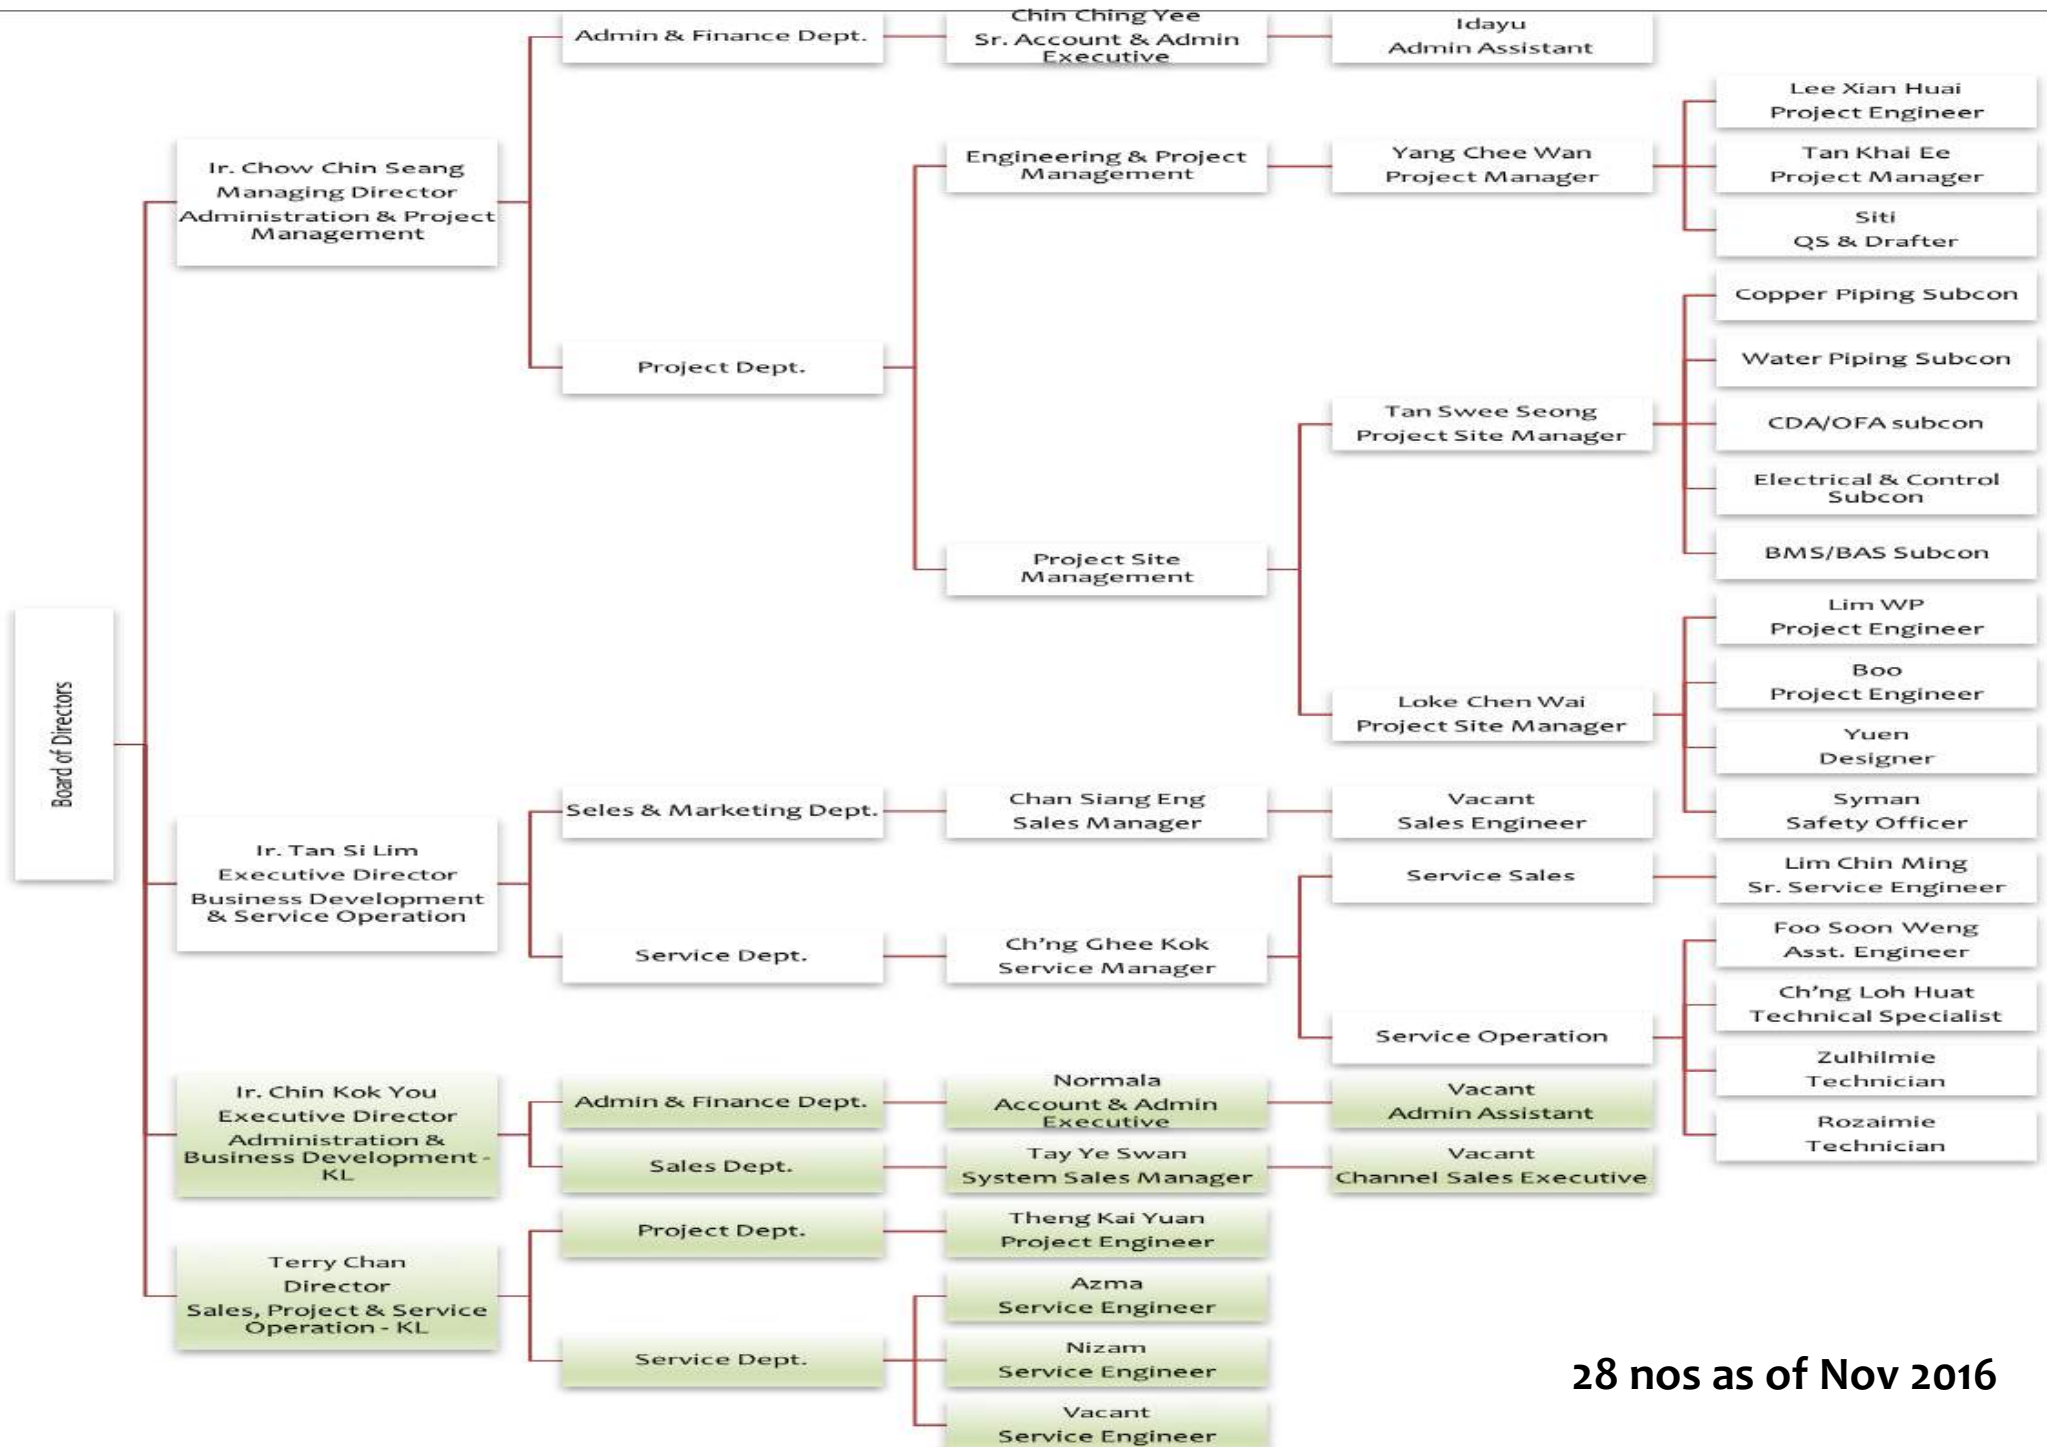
Board of Directors

Ir. Chow Chin Seang
Managing Director
Administration & Project Management

Admin & Finance Dept.

Chin Ching Yee
Sr. Account & Admin Executive

Idayu
Admin Assistant

Project Dept.

Engineering & Project Management

Yang Chee Wan
Project Manager

Lee Xian Huai
Project Engineer

Tan Khai Ee
Project Manager

Siti
QS & Drafter

Project Site Management

Tan Swee Seong
Project Site Manager

Copper Piping Subcon

Water Piping Subcon

CDA/OFA subcon

Electrical & Control Subcon

BMS/BAS Subcon

Loke Chen Wai
Project Site Manager

Lim WP
Project Engineer

Boo
Project Engineer

Yuen
Designer

Syman
Safety Officer

Ir. Tan Si Lim
Executive Director
Business Development & Service Operation

Seles & Marketing Dept.

Chan Siang Eng
Sales Manager

Vacant
Sales Engineer

Service Dept.

Ch'ng Ghee Kok
Service Manager

Service Sales

Lim Chin Ming
Sr. Service Engineer

Service Operation

Foo Soon Weng
Asst. Engineer

Ch'ng Loh Huat
Technical Specialist

Zulhilmie
Technician

Rozaimie
Technician

Ir. Chin Kok You
Executive Director
Administration & Business Development - KL

Admin & Finance Dept.

Normala
Account & Admin Executive

Vacant
Admin Assistant

Sales Dept.

Tay Ye Swan
System Sales Manager

Vacant
Channel Sales Executive

Terry Chan
Director
Sales, Project & Service Operation - KL

Project Dept.

Theng Kai Yuan
Project Engineer

Service Dept.

Azma
Service Engineer

Nizam
Service Engineer

Vacant
Service Engineer

28 nos as of Nov 2016